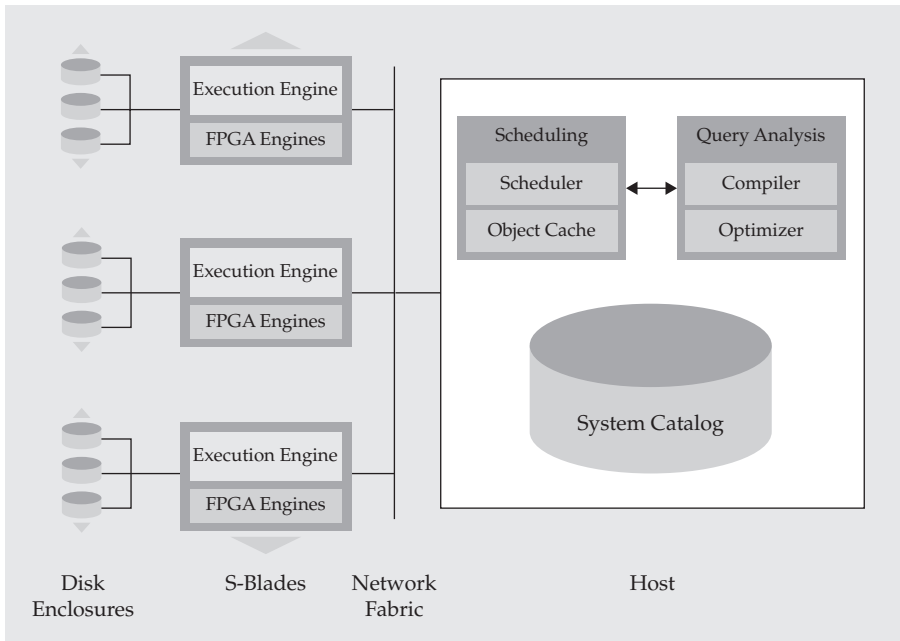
Execution Engine
FPGA Engines

Execution Engine
FPGA Engines

Execution Engine
FPGA Engines

Scheduling
Scheduler
Object Cache

Query Analysis
Compiler
Optimizer

System Catalog

Disk Enclosures

S-Blades

Network Fabric

Host